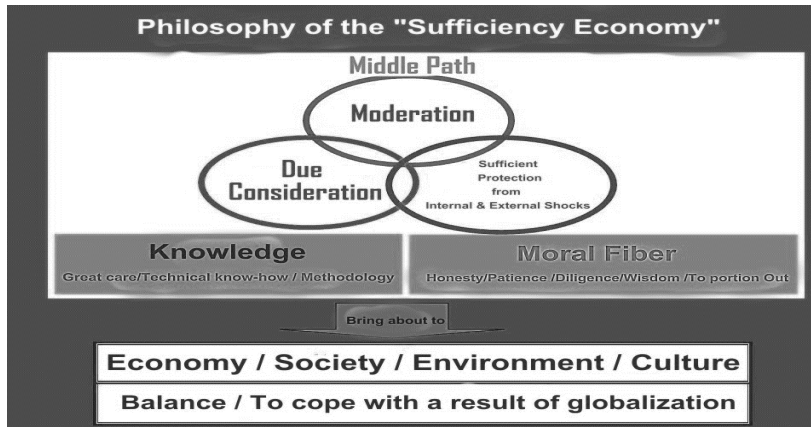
Philosophy of the "Sufficiency Economy"

Middle Path

Moderation

Due Consideration

Sufficient Protection from Internal & External Shocks

Knowledge
Great care/Technical know-how / Methodology

Moral Fiber
Honesty/Patience /Diligence/Wisdom /To portion Out

Bring about to

Economy / Society / Environment / Culture

Balance / To cope with a result of globalization